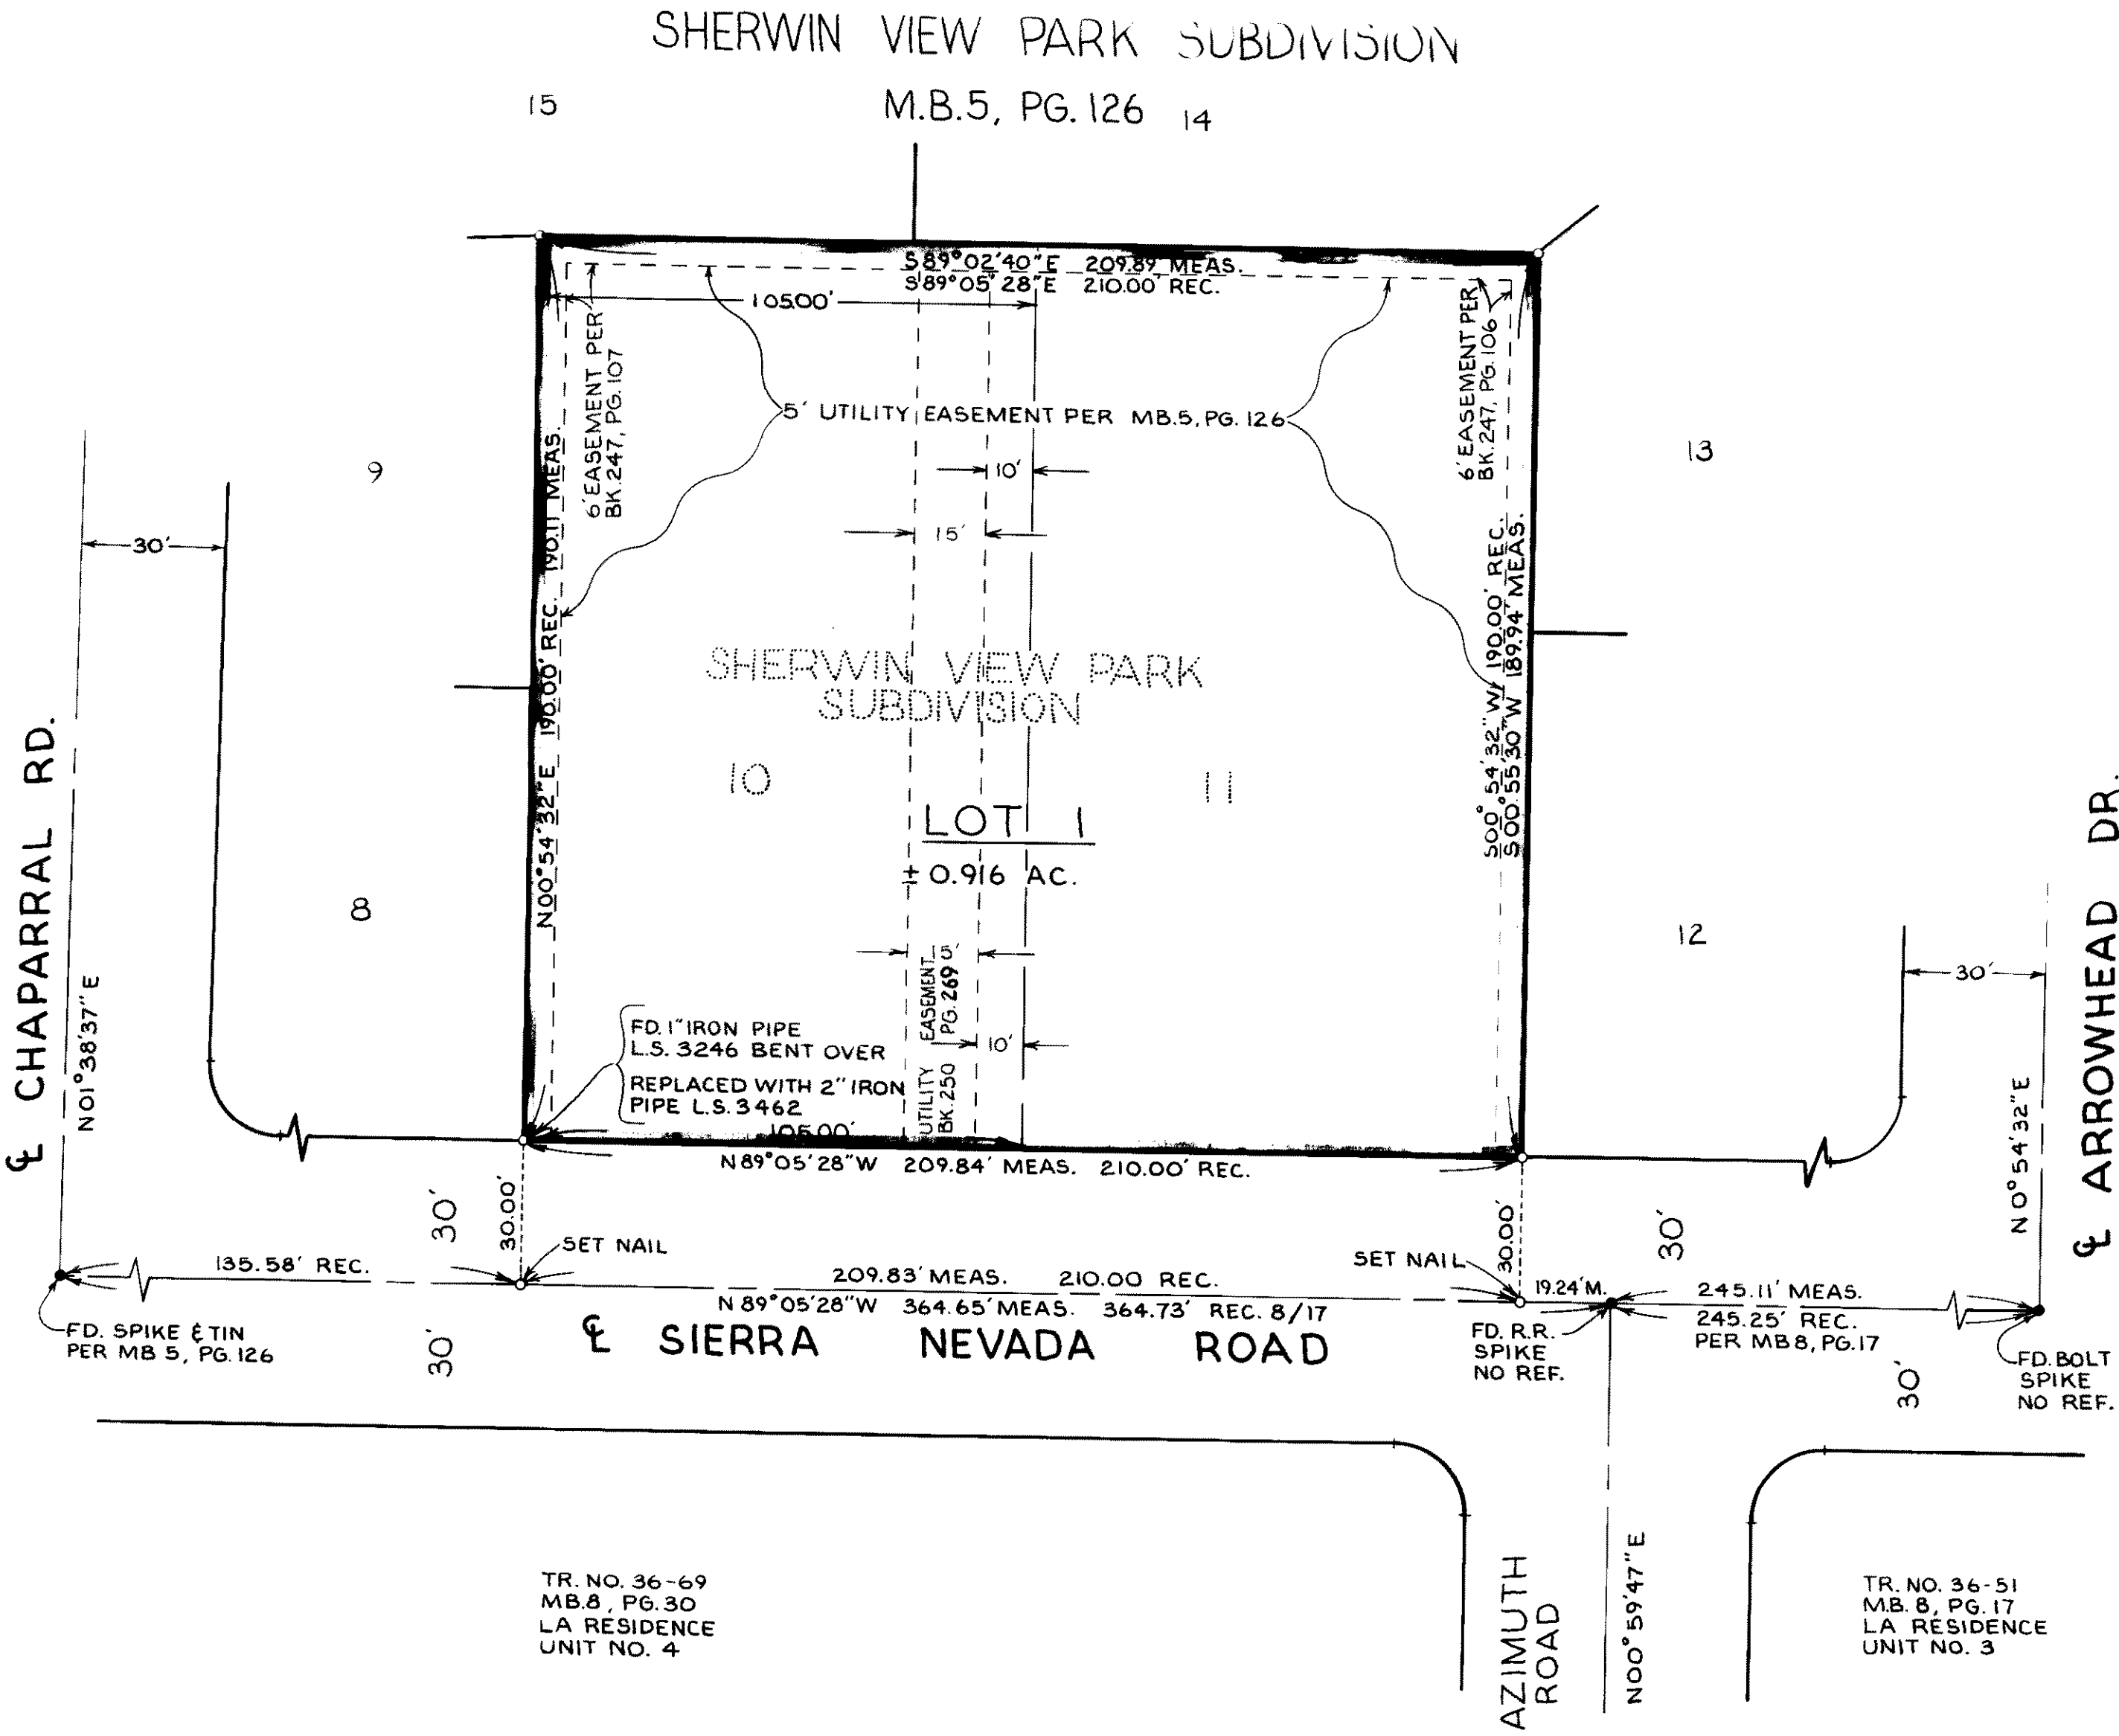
SHERWIN VIEW PARK SUBDIVISION
M.B.5, PG. 126

15
14

S89°02'40"E 209.89' MEAS.
S89°05'28"E 210.00' REC.

105.00'

5' UTILITY EASEMENT PER MB.5, PG. 126

6' EASEMENT PER BK.247, PG.107

6' EASEMENT PER BK.247, PG.106

9
13

30'
10'
15'

190.11' MEAS.
190.00' REC.
N00°54'32"E

190.00' REC.
189.94' MEAS.
S00°54'32"W
S00°55'30"W

SHERWIN VIEW PARK SUBDIVISION

10
11

LOT 1
± 0.916 AC.

8
12

15'
EASEMENT PG. 269
UTILITY BK. 250
10'

30'

FD. 1" IRON PIPE L.S. 3246 BENT OVER
REPLACED WITH 2" IRON PIPE L.S. 3462

105.00'

N89°05'28"W 209.84' MEAS. 210.00' REC.

℄ CHAPARRAL RD.
N01°38'37"E

℄ ARROWHEAD DR.
N0°54'32"E

30'
30.00'
SET NAIL
135.58' REC.
209.83' MEAS. 210.00 REC.
N89°05'28"W 364.65' MEAS. 364.73' REC. 8/17
SET NAIL
30.00'
30'
19.24'M.
245.11' MEAS.
245.25' REC.
PER MB8, PG.17

FD. SPIKE & TIN PER MB 5, PG. 126

30'
℄ SIERRA NEVADA ROAD

FD. R.R. SPIKE NO REF.

30'

FD. BOLT SPIKE NO REF.

TR. NO. 36-69
MB.8, PG.30
LA RESIDENCE
UNIT NO. 4

AZIMUTH ROAD
N00°59'47"E

TR. NO. 36-51
M.B. 8, PG. 17
LA RESIDENCE
UNIT NO. 3